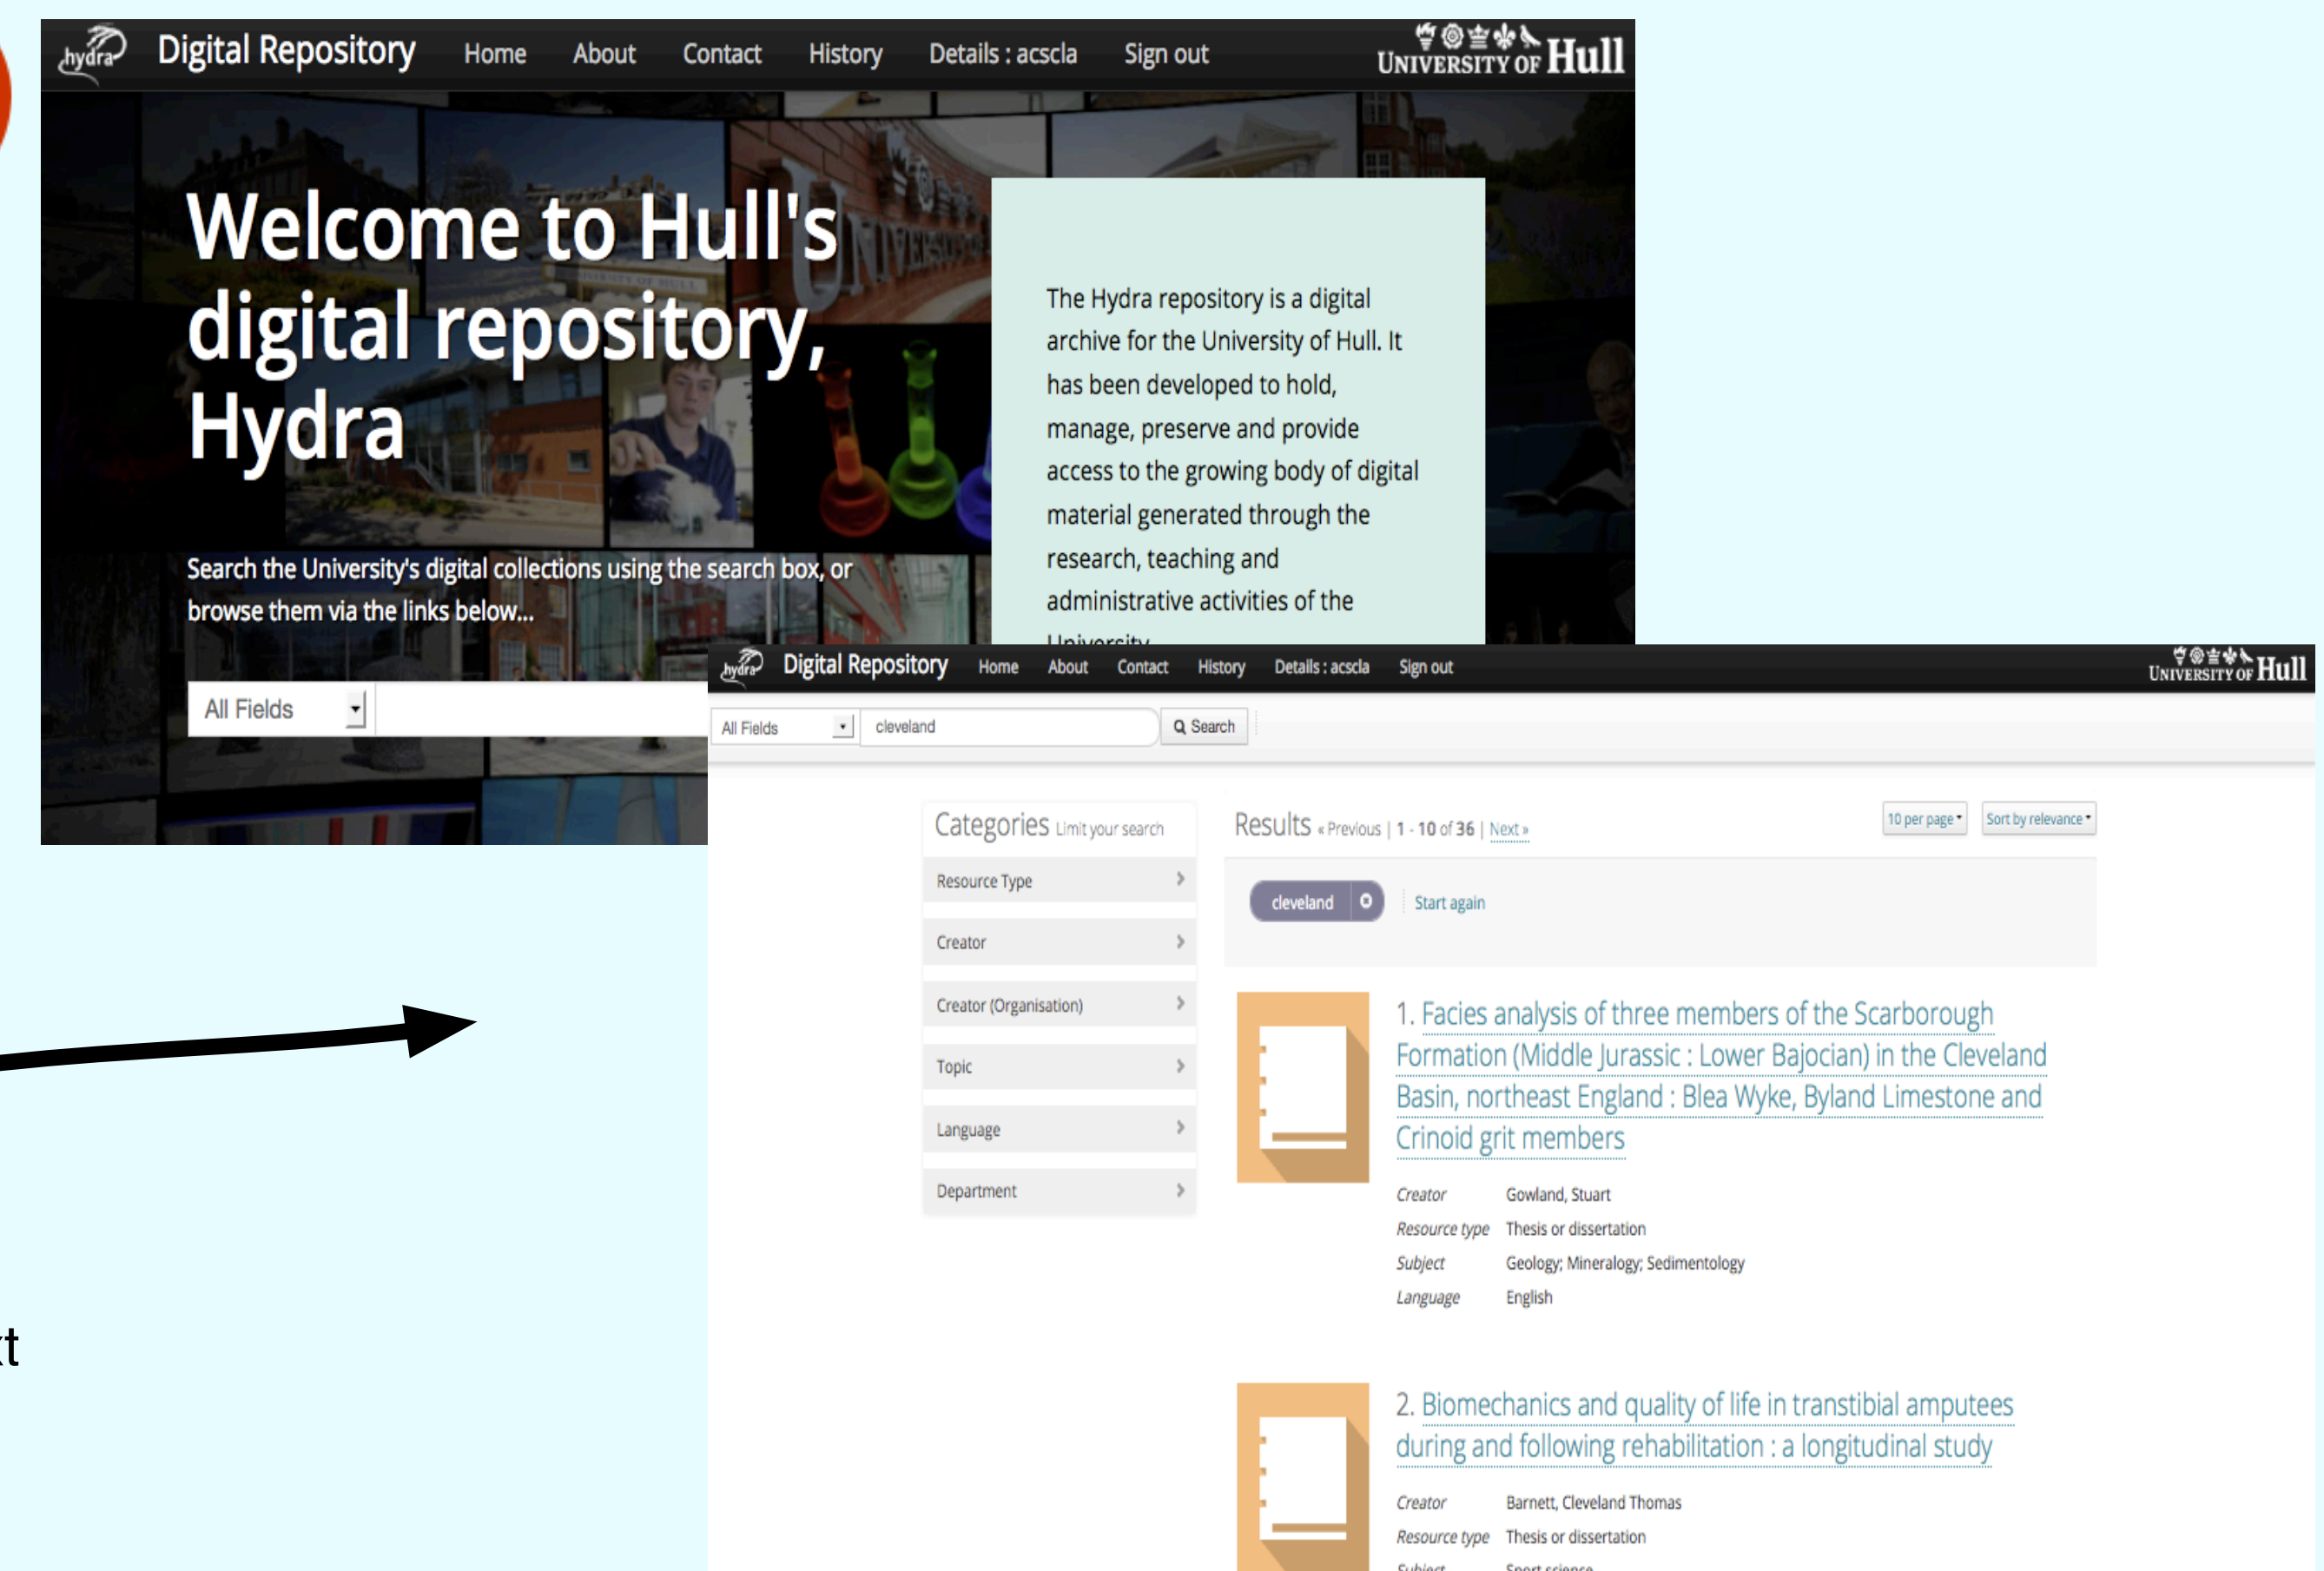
hydra Digital Repository Home About Contact History Details : acscla Sign out UNIVERSITY OF Hull

Welcome to Hull's digital repository, Hydra

The Hydra repository is a digital archive for the University of Hull. It has been developed to hold, manage, preserve and provide access to the growing body of digital material generated through the research, teaching and administrative activities of the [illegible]

Search the University's digital collections using the search box, or browse them via the links below...

All Fields

t

hydra Digital Repository Home About Contact History Details : acscla Sign out UNIVERSITY OF Hull

All Fields cleveland Search

Categories Limit your search

Resource Type

Creator

Creator (Organisation)

Topic

Language

Department

Results « Previous | 1 - 10 of 36 | Next »

10 per page Sort by relevance

cleveland Start again

1. Facies analysis of three members of the Scarborough Formation (Middle Jurassic : Lower Bajocian) in the Cleveland Basin, northeast England : Blea Wyke, Byland Limestone and Crinoid grit members

| | |
|---|---|
| Creator | Gowland, Stuart |
| Resource type | Thesis or dissertation |
| Subject | Geology; Mineralogy; Sedimentology |
| Language | English |

2. Biomechanics and quality of life in transtibial amputees during and following rehabilitation : a longitudinal study

| | |
|---|---|
| Creator | Barnett, Cleveland Thomas |
| Resource type | Thesis or dissertation |
| Subject | Sport science |